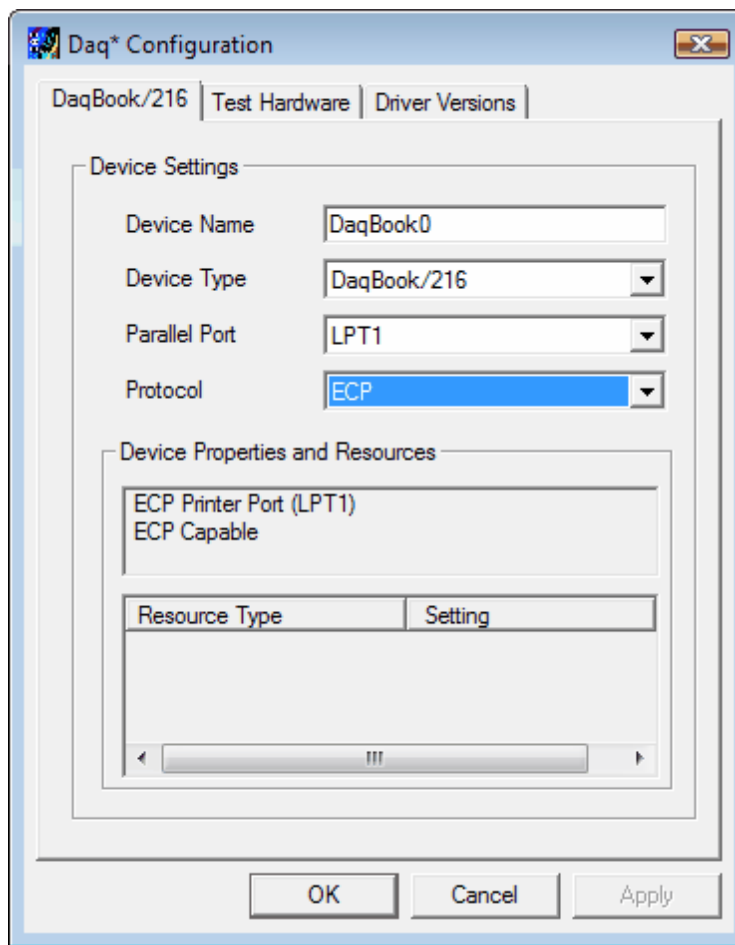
Daq* Configuration

DaqBook/216 | Test Hardware | Driver Versions

Device Settings

Device Name DaqBook0

Device Type DaqBook/216

Parallel Port LPT1

Protocol ECP

Device Properties and Resources

ECP Printer Port (LPT1)
ECP Capable

| Resource Type | Setting |
|---|---|

OK Cancel Apply